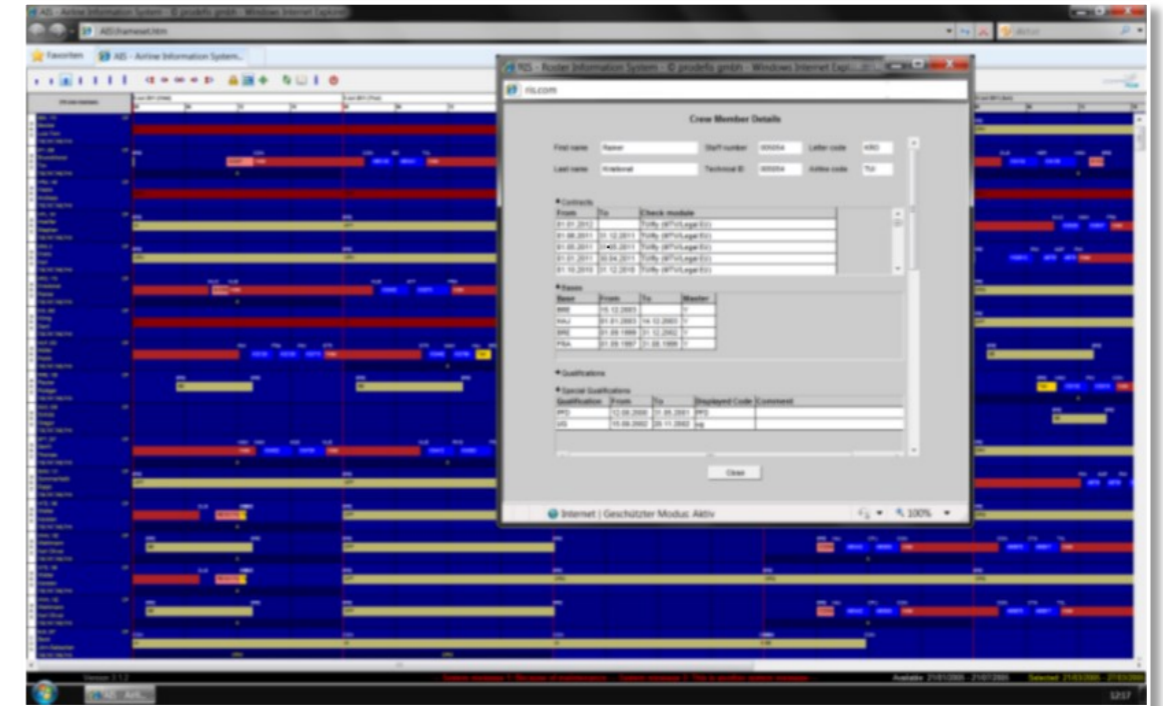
AIS - Airline Information System - © prodefis gmbh - Windows Internet Explorer

AIS/frameset.htm

Favoriten

AIS - Airline Information System

RIS - Roster Information System - © prodefis gmbh - Windows Internet Expl...

ris.com

Crew Member Details

First name: Rainer

Staff number: 005054

Letter code: KRO

Last name: Kratovat

Technical ID: 005054

Airline code: TUI

Contracts

| From | To | Check module |
|---|---|---|
| 01.01.2012 | | TUIfly (MTV/Legal EU) |
| 01.06.2011 | 31.12.2011 | TUIfly (MTV/Legal EU) |
| 01.05.2011 | 31.05.2011 | TUIfly (MTV/Legal EU) |
| 01.01.2011 | 30.04.2011 | TUIfly (MTV/Legal EU) |
| 01.10.2010 | 31.12.2010 | TUIfly (MTV/Legal EU) |

Bases

| Base | From | To | Master |
|---|---|---|---|
| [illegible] | 15.12.2003 | | Y |
| HAJ | 01.01.2003 | 14.12.2003 | Y |
| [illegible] | 01.09.1999 | 31.12.2002 | Y |
| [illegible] | 01.09.1997 | 31.08.1999 | Y |

Qualifications

Special Qualifications

| Qualification | From | To | Displayed Code | Comment |
|---|---|---|---|---|
| PPD | 12.09.2000 | 11.06.2001 | PPD | |
| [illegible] | 15.08.2002 | 20.11.2002 | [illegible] | |

Close

Internet | Geschützter Modus: Aktiv

100%

Version 2.1.2

Available 21/01/2005 - 21/07/2005

Selected 21/03/2005 - 27/03/2005

12:17